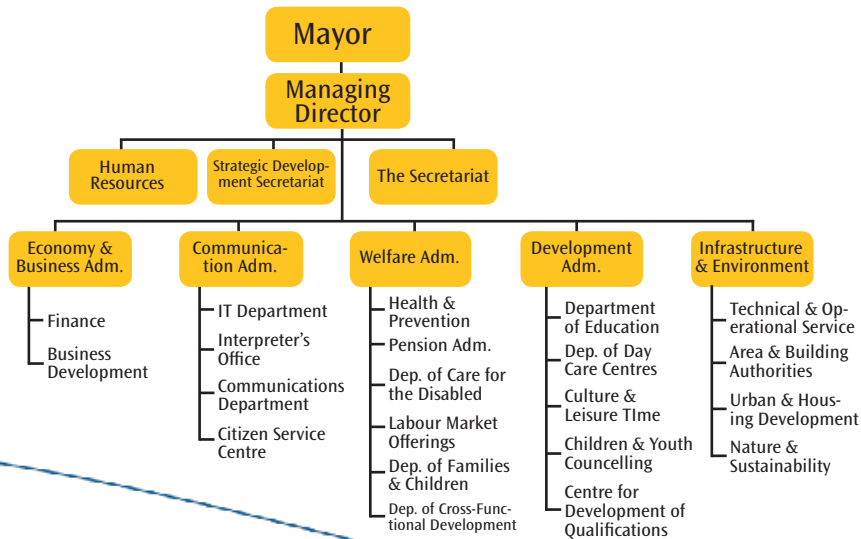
Mayor

Managing Director

Human Resources

Strategic Development Secretariat

The Secretariat

Economy & Business Adm.

Finance

Business Development

Communication Adm.

IT Department

Interpreter's Office

Communications Department

Citizen Service Centre

Welfare Adm.

Health & Prevention

Pension Adm.

Dep. of Care for the Disabled

Labour Market Offerings

Dep. of Families & Children

Dep. of Cross-Functional Development

Development Adm.

Department of Education

Dep. of Day Care Centres

Culture & Leisure TIme

Children & Youth Councelling

Centre for Development of Qualifications

Infrastructure & Environment

Technical & Operational Service

Area & Building Authorities

Urban & Housing Development

Nature & Sustainability